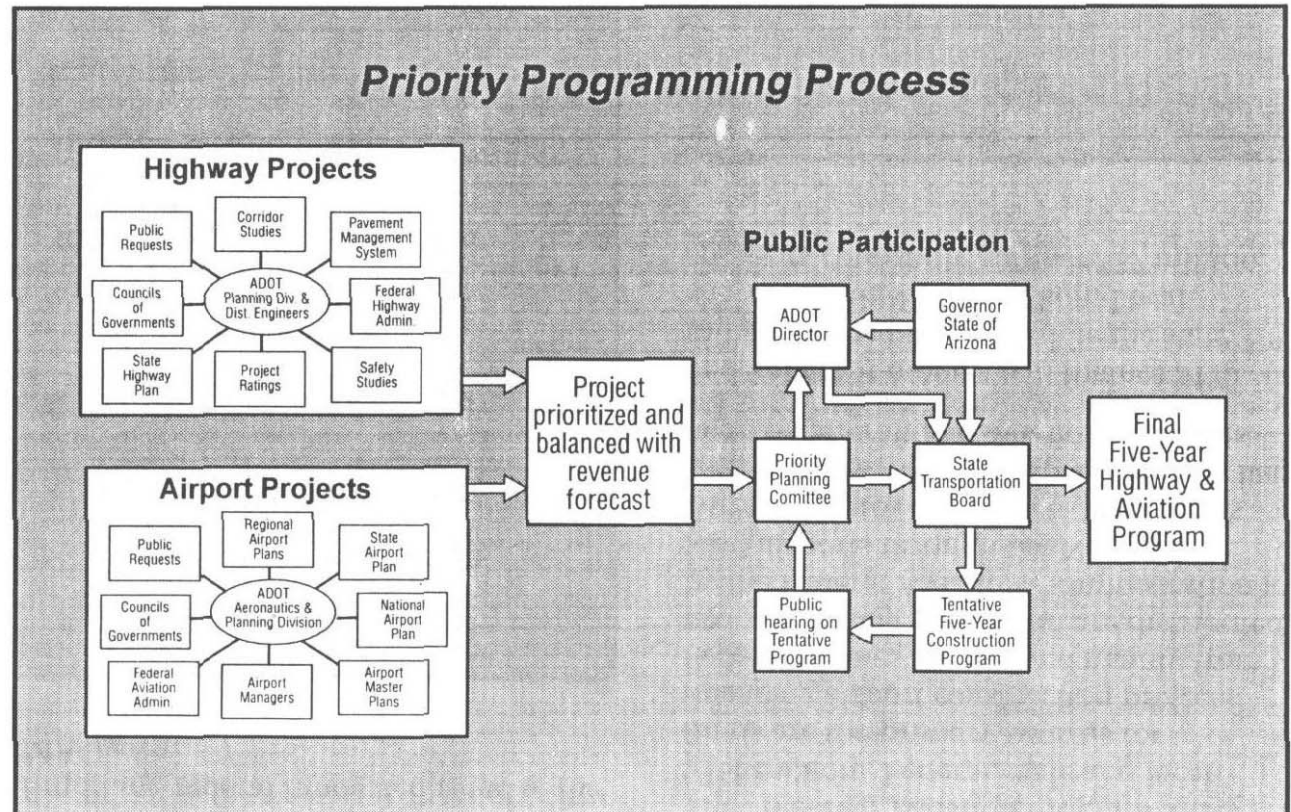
Priority Programming Process

Highway Projects

Public Requests

Corridor Studies

Pavement Management System

ADOT Planning Div. & Dist. Engineers

Councils of Governments

Federal Highway Admin.

State Highway Plan

Project Ratings

Safety Studies

Airport Projects

Public Requests

Regional Airport Plans

State Airport Plan

ADOT Aeronautics & Planning Division

Councils of Governments

National Airport Plan

Federal Aviation Admin.

Airport Managers

Airport Master Plans

Project prioritized and balanced with revenue forecast

Public Participation

ADOT Director

Governor State of Arizona

Priority Planning Comittee

State Transportation Board

Public hearing on Tentative Program

Tentative Five-Year Construction Program

Final Five-Year Highway & Aviation Program